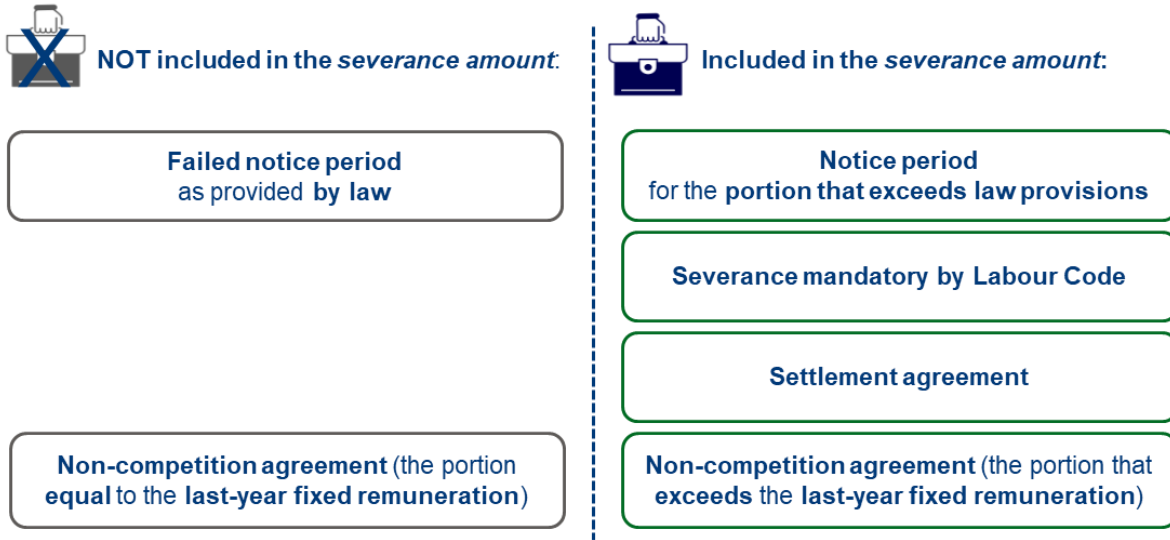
NOT included in the *severance amount*:

Failed notice period
as provided by law

Non-competition agreement (the portion equal to the last-year fixed remuneration)

Included in the *severance amount*:

Notice period
for the portion that exceeds law provisions

Severance mandatory by Labour Code

Settlement agreement

Non-competition agreement (the portion that exceeds the last-year fixed remuneration)